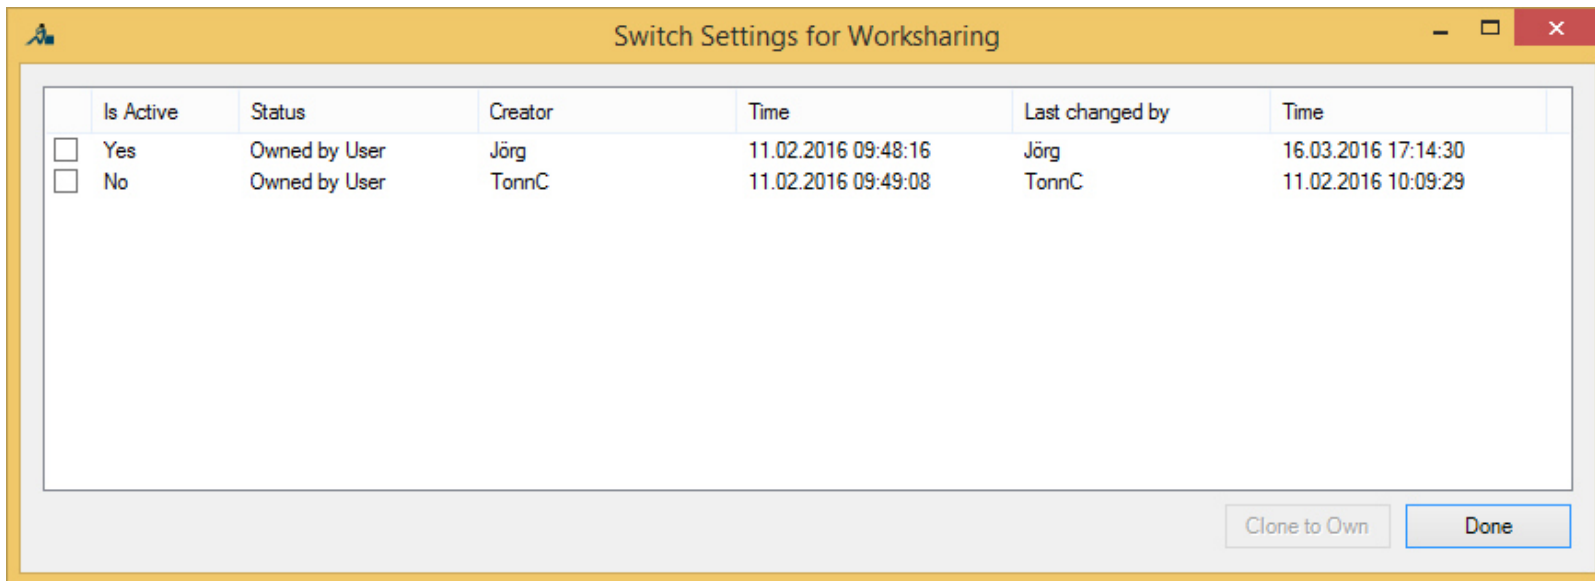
Switch Settings for Worksharing

| | Is Active | Status | Creator | Time | Last changed by | Time |
|---|---|---|---|---|---|---|
| ☐ | Yes | Owned by User | Jörg | 11.02.2016 09:48:16 | Jörg | 16.03.2016 17:14:30 |
| ☐ | No | Owned by User | TonnC | 11.02.2016 09:49:08 | TonnC | 11.02.2016 10:09:29 |

Clone to Own

Done